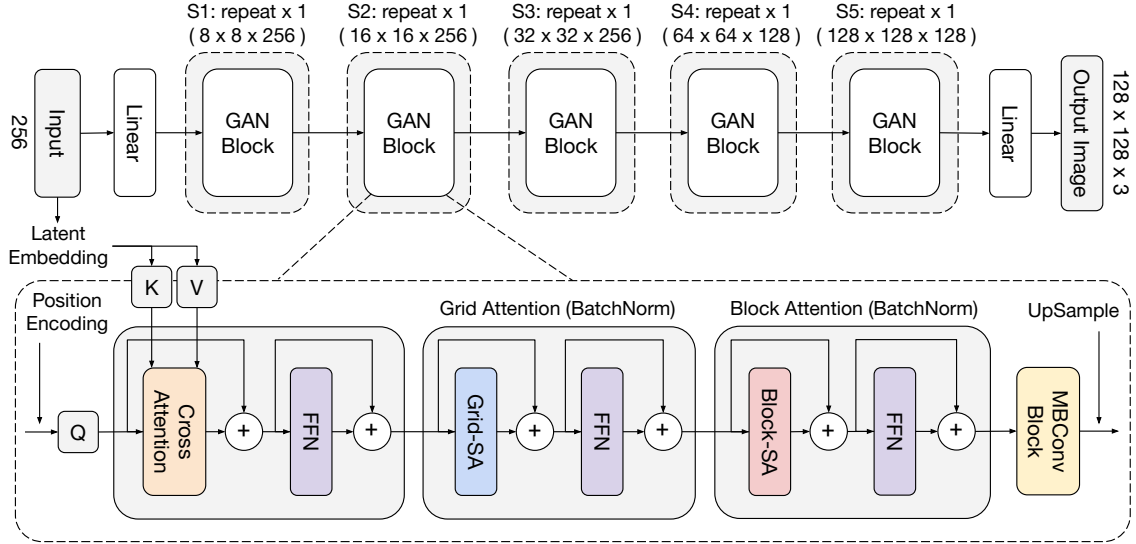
S1: repeat x 1
( 8 x 8 x 256 )

S2: repeat x 1
( 16 x 16 x 256 )

S3: repeat x 1
( 32 x 32 x 256 )

S4: repeat x 1
( 64 x 64 x 128 )

S5: repeat x 1
( 128 x 128 x 128 )

256

Input

Linear

GAN Block

GAN Block

GAN Block

GAN Block

GAN Block

Linear

Output Image

128 x 128 x 3

Latent Embedding

K

V

Position Encoding

Q

Cross Attention

+

FFN

+

Grid Attention (BatchNorm)

Grid-SA

+

FFN

+

Block Attention (BatchNorm)

Block-SA

+

FFN

+

UpSample

MBConv Block